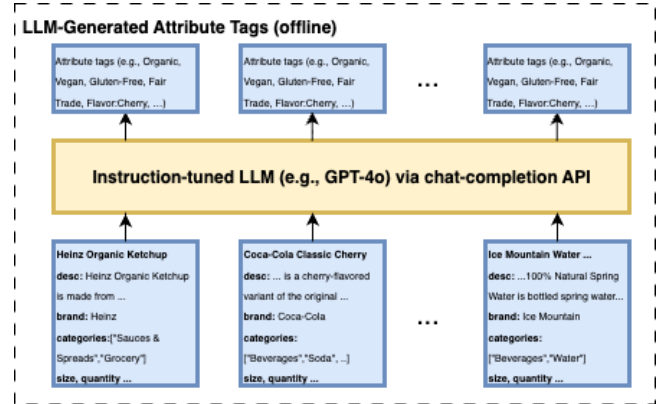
LLM-Generated Attribute Tags (offline)

Attribute tags (e.g., Organic, Vegan, Gluten-Free, Fair Trade, Flavor:Cherry, ...)

Attribute tags (e.g., Organic, Vegan, Gluten-Free, Fair Trade, Flavor:Cherry, ...)

...

Attribute tags (e.g., Organic, Vegan, Gluten-Free, Fair Trade, Flavor:Cherry, ...)

Instruction-tuned LLM (e.g., GPT-4o) via chat-completion API

Heinz Organic Ketchup
desc: Heinz Organic Ketchup is made from ...
brand: Heinz
categories:["Sauces & Spreads","Grocery"]
size, quantity ...

Coca-Cola Classic Cherry
desc: ... is a cherry-flavored variant of the original ...
brand: Coca-Cola
categories: ["Beverages","Soda", ...]
size, quantity ...

...

Ice Mountain Water ...
desc: ...100% Natural Spring Water is bottled spring water...
brand: Ice Mountain
categories: ["Beverages","Water"]
size, quantity ...